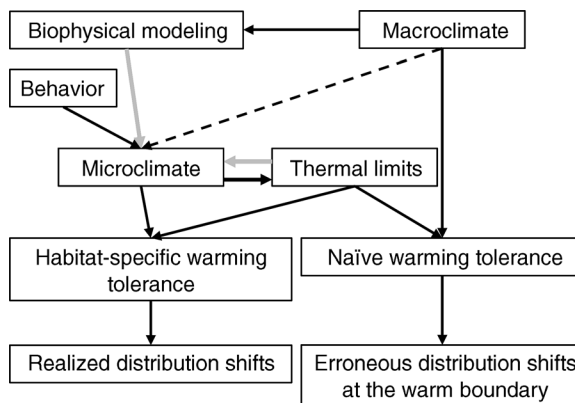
Biophysical modeling

Macroclimate

Behavior

Microclimate

Thermal limits

Habitat-specific warming tolerance

Naïve warming tolerance

Realized distribution shifts

Erroneous distribution shifts at the warm boundary